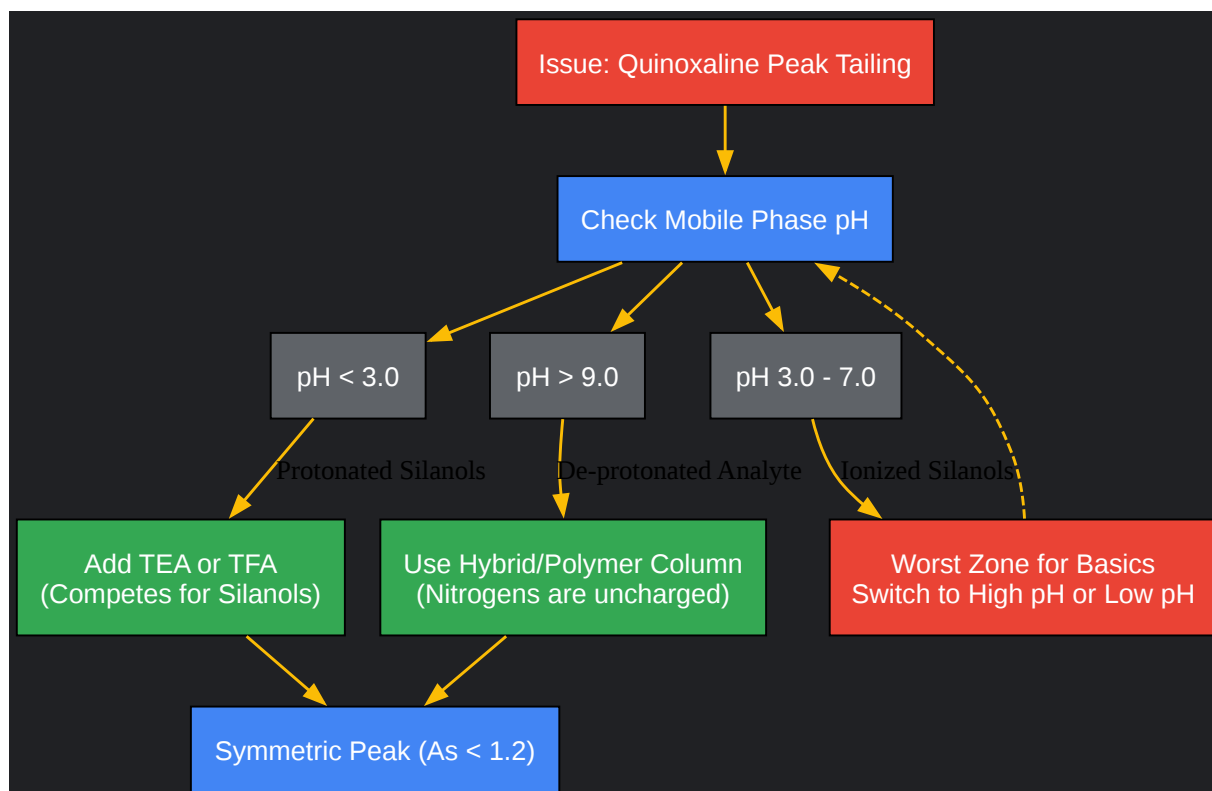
Issue: Quinoxaline Peak Tailing

Check Mobile Phase pH

pH < 3.0

pH > 9.0

pH 3.0 - 7.0

Protonated Silanols

De-protonated Analyte

Ionized Silanols

Add TEA or TFA
(Competes for Silanols)

Use Hybrid/Polymer Column
(Nitrogens are uncharged)

Worst Zone for Basics
Switch to High pH or Low pH

Symmetric Peak (As < 1.2)